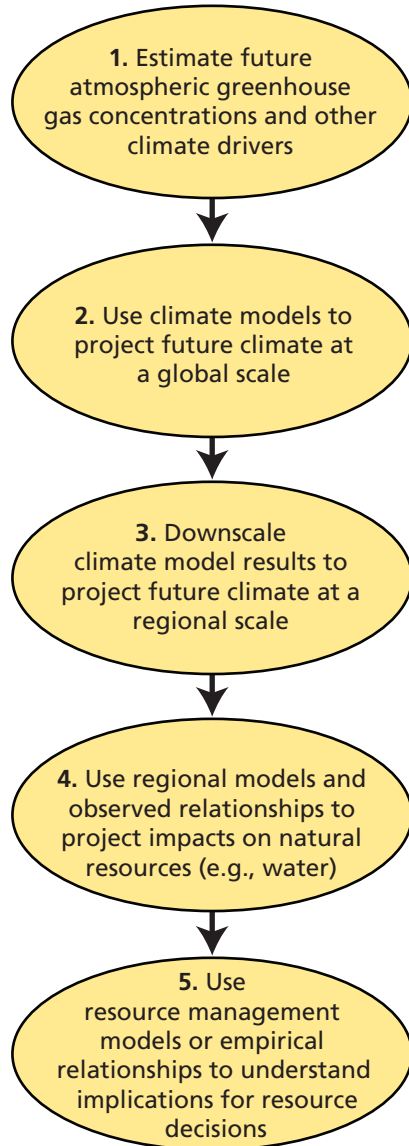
**1.** Estimate future atmospheric greenhouse gas concentrations and other climate drivers

**2.** Use climate models to project future climate at a global scale

**3.** Downscale climate model results to project future climate at a regional scale

**4.** Use regional models and observed relationships to project impacts on natural resources (e.g., water)

**5.** Use resource management models or empirical relationships to understand implications for resource decisions